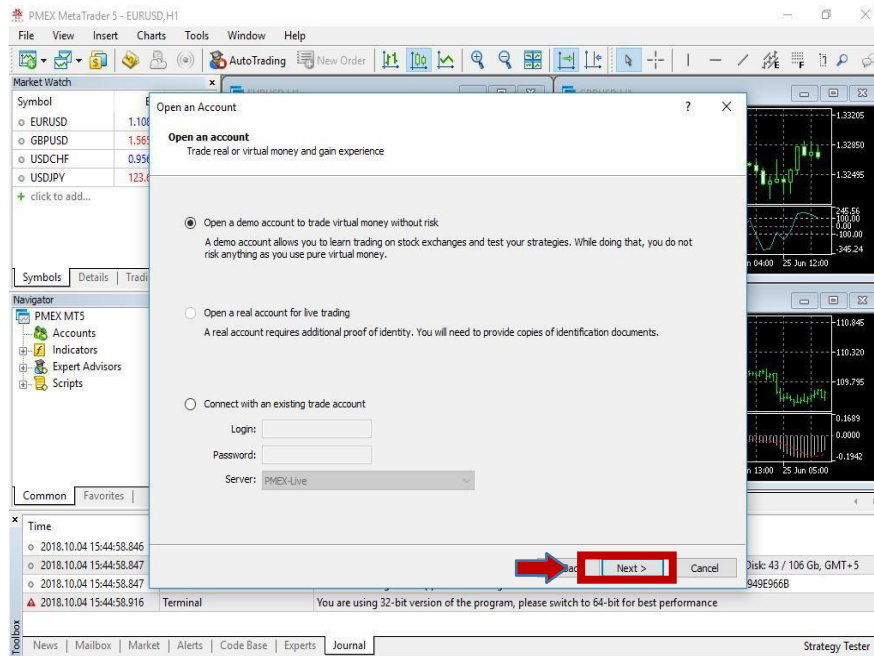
PMEX MetaTrader 5 - EURUSD,H1

File View Insert Charts Tools Window Help

AutoTrading New Order

Market Watch

Symbol

EURUSD 1.108

GBPUSD 1.565

USDCHF 0.956

USDJPY 123.6

+ click to add...

Symbols | Details | Tradi

Navigator

PMEX MT5

Accounts

Indicators

Expert Advisors

Scripts

Common | Favorites

Time

2018.10.04 15:44:58.846

2018.10.04 15:44:58.847

2018.10.04 15:44:58.847

2018.10.04 15:44:58.916 Terminal

You are using 32-bit version of the program, please switch to 64-bit for best performance

Disk: 43 / 106 Gb, GMT+5

949E966B

1.33205

1.32850

1.32495

245.56

100.00

0.00

-100.00

-345.24

n 04:00 25 Jun 12:00

110.845

110.320

109.795

0.1689

0.0000

-0.1942

n 13:00 25 Jun 05:00

Open an Account

Open an account

Trade real or virtual money and gain experience

Open a demo account to trade virtual money without risk

A demo account allows you to learn trading on stock exchanges and test your strategies. While doing that, you do not risk anything as you use pure virtual money.

Open a real account for live trading

A real account requires additional proof of identity. You will need to provide copies of identification documents.

Connect with an existing trade account

Login:

Password:

Server: PMEX-Live

Next >

Cancel

Toolbox

News | Mailbox | Market | Alerts | Code Base | Experts | Journal

Strategy Tester